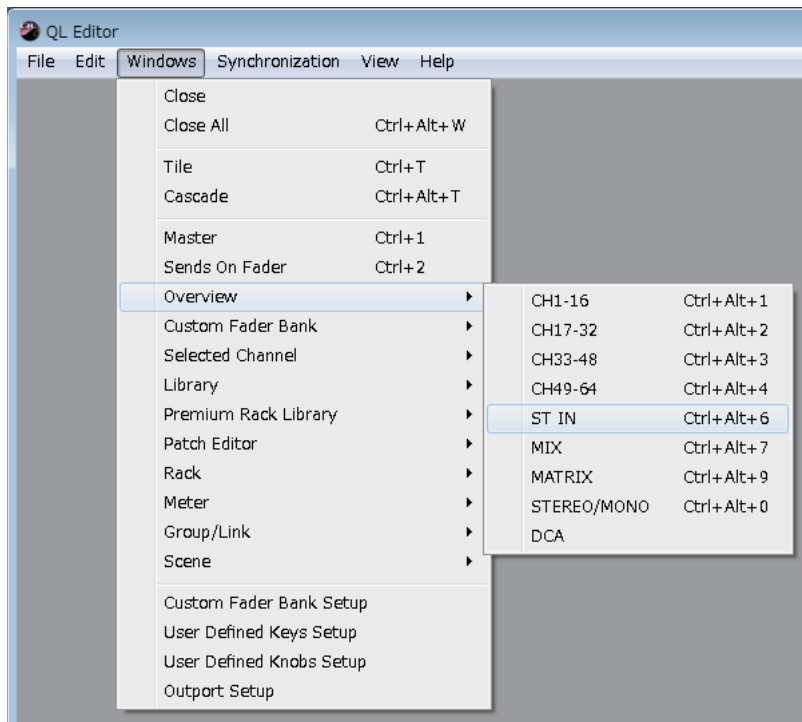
QL Editor

File Edit Windows Synchronization View Help

Close
Close All Ctrl+Alt+W

Tile Ctrl+T
Cascade Ctrl+Alt+T

Master Ctrl+1
Sends On Fader Ctrl+2
Overview
Custom Fader Bank
Selected Channel
Library
Premium Rack Library
Patch Editor
Rack
Meter
Group/Link
Scene

Custom Fader Bank Setup
User Defined Keys Setup
User Defined Knobs Setup
Outport Setup

CH1-16 Ctrl+Alt+1
CH17-32 Ctrl+Alt+2
CH33-48 Ctrl+Alt+3
CH49-64 Ctrl+Alt+4
ST IN Ctrl+Alt+6
MIX Ctrl+Alt+7
MATRIX Ctrl+Alt+9
STEREO/MONO Ctrl+Alt+0
DCA